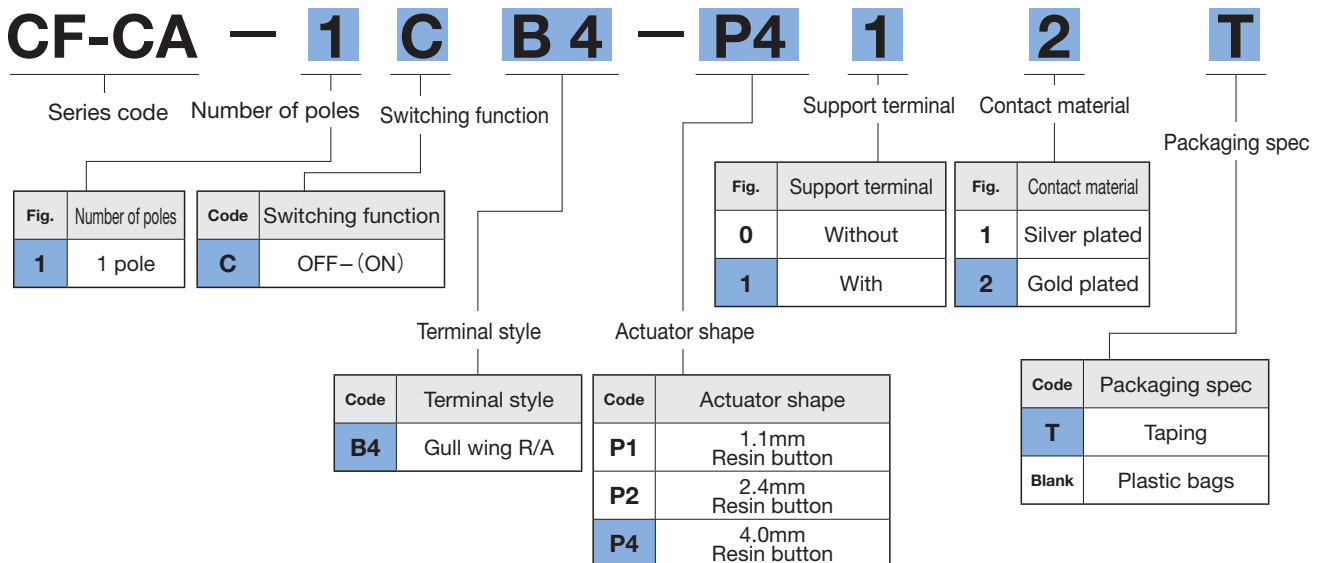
CF-CA — 1 C B 4 — P4 1 2 T

Series code

Number of poles

Switching function

Support terminal

Contact material

Packaging spec

| Fig. | Number of poles |
|---|---|
| 1 | 1 pole |

| Code | Switching function |
|---|---|
| C | OFF–(ON) |

| Fig. | Support terminal |
|---|---|
| 0 | Without |
| 1 | With |

| Fig. | Contact material |
|---|---|
| 1 | Silver plated |
| 2 | Gold plated |

Terminal style

| Code | Terminal style |
|---|---|
| B4 | Gull wing R/A |

Actuator shape

| Code | Actuator shape |
|---|---|
| P1 | 1.1mm Resin button |
| P2 | 2.4mm Resin button |
| P4 | 4.0mm Resin button |

| Code | Packaging spec |
|---|---|
| T | Taping |
| Blank | Plastic bags |